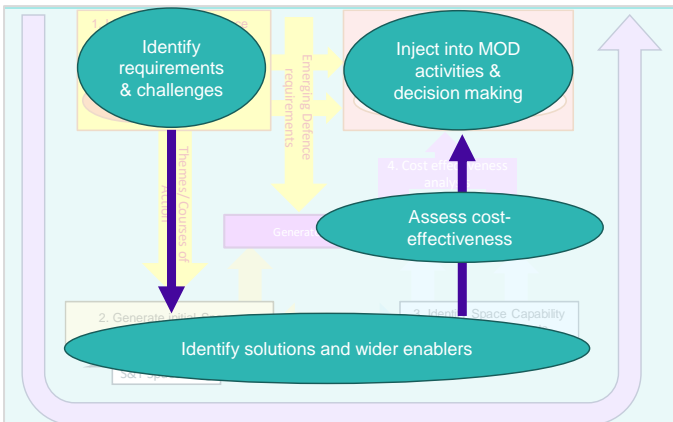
1. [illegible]

Identify requirements & challenges

Emerging Defence requirements

Inject into MOD activities & decision making

Themes/Courses of Action

4. Cost effectiveness anal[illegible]

Genera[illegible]

Assess cost-effectiveness

2. Generate Initial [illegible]

3. Identify Space Capability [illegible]

Identify solutions and wider enablers

S&T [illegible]